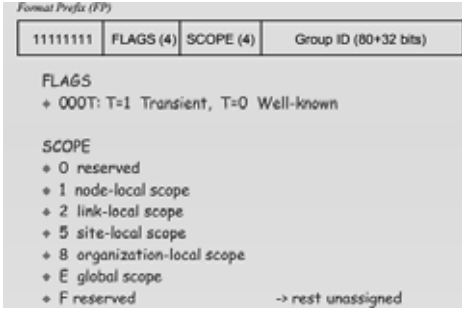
Format Prefix (FP)

| 11111111 | FLAGS (4) | SCOPE (4) | Group ID (80+32 bits) |
|---|---|---|---|

FLAGS
+ 000T: T=1 Transient, T=0 Well-known

SCOPE
+ 0 reserved
+ 1 node-local scope
+ 2 link-local scope
+ 5 site-local scope
+ 8 organization-local scope
+ E global scope
+ F reserved -> rest unassigned